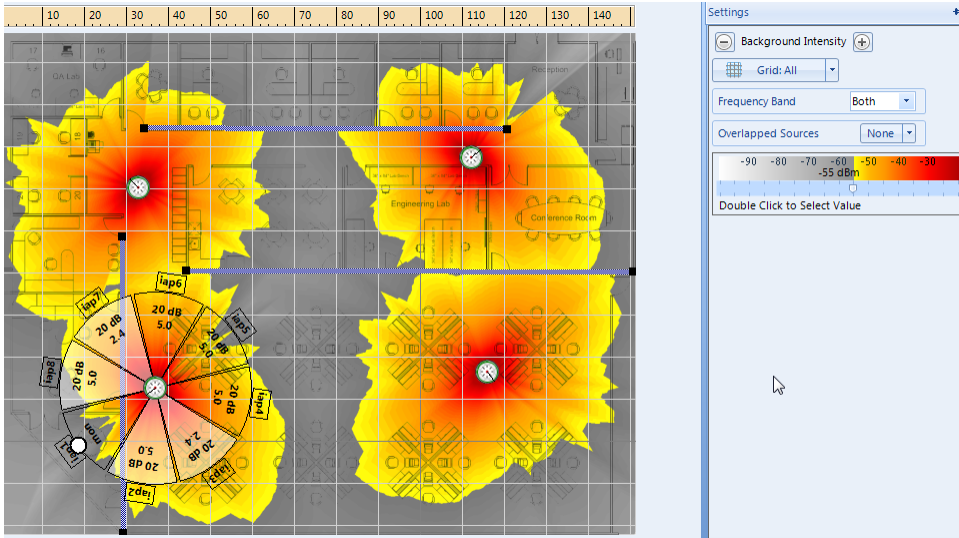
10 20 30 40 50 60 70 80 90 100 110 120 130 140

QA Lab

Reception

Engineering Lab

Conference Room

iap6
iap7
iap5
iap8
iap4
iap1
iap3
iap2

20 dB
2.4

20 dB
5.0

20 dB
5.0

20 dB
5.0

20 dB
5.0

20 dB
2.4

20 dB
5.0

20 dB
2.4

mon

Settings

Background Intensity

Grid: All

Frequency Band
Both

Overlapped Sources
None

-90 -80 -70 -60 -50 -40 -30
-55 dBm

Double Click to Select Value